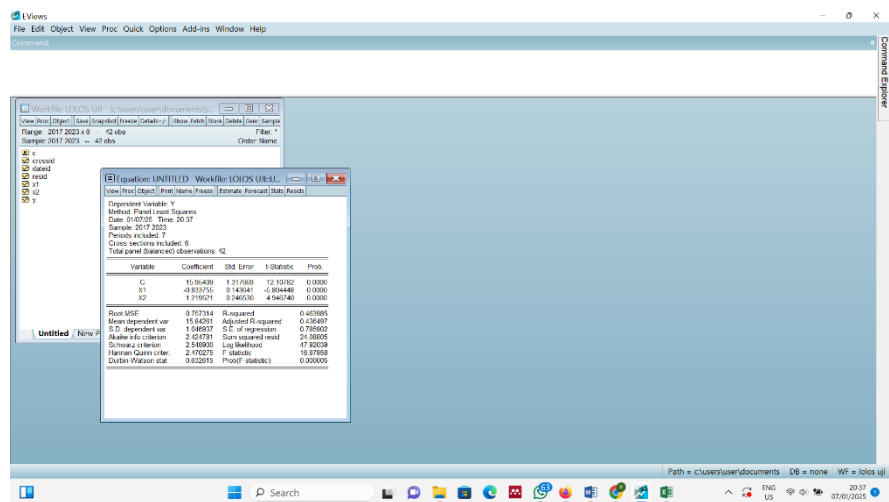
EViews
File Edit Object View Proc Quick Options Add-ins Window Help
Command
Command Explorer

Workfile: LOLOS UJI - (c:\users\user\documents\u...
View Proc Object Save Snapshot Freeze Details+/- Show Fetch Store Delete Genr Sample
Range: 2017 2023 x 6 -- 42 obs
Sample: 2017 2023 -- 42 obs
Filter: *
Order: Name
c
crossid
dateid
resid
x1
x2
y
Untitled New P

Equation: UNTITLED Workfile: LOLOS UJI::U...
View Proc Object Print Name Freeze Estimate Forecast Stats Resids

Dependent Variable: Y
Method: Panel Least Squares
Date: 01/07/25 Time: 20:37
Sample: 2017 2023
Periods included: 7
Cross-sections included: 6
Total panel (balanced) observations: 42

| Variable | Coefficient | Std. Error | t-Statistic | Prob. |
|---|---|---|---|---|
| C | 15.95439 | 1.317609 | 12.10782 | 0.0000 |
| X1 | -0.833755 | 0.143641 | -5.804448 | 0.0000 |
| X2 | 1.219521 | 0.246530 | 4.946740 | 0.0000 |

| | | | |
|---|---|---|---|
| Root MSE | 0.757314 | R-squared | 0.463985 |
| Mean dependent var | 15.84281 | Adjusted R-squared | 0.436497 |
| S.D. dependent var | 1.046937 | S.E. of regression | 0.785902 |
| Akaike info criterion | 2.424781 | Sum squared resid | 24.08805 |
| Schwarz criterion | 2.548900 | Log likelihood | -47.92039 |
| Hannan-Quinn criter. | 2.470275 | F-statistic | 16.87958 |
| Durbin-Watson stat | 0.632615 | Prob(F-statistic) | 0.000005 |

Path = c:\users\user\documents DB = none WF = lolos uji
Search
ENG US
20:37
07/01/2025